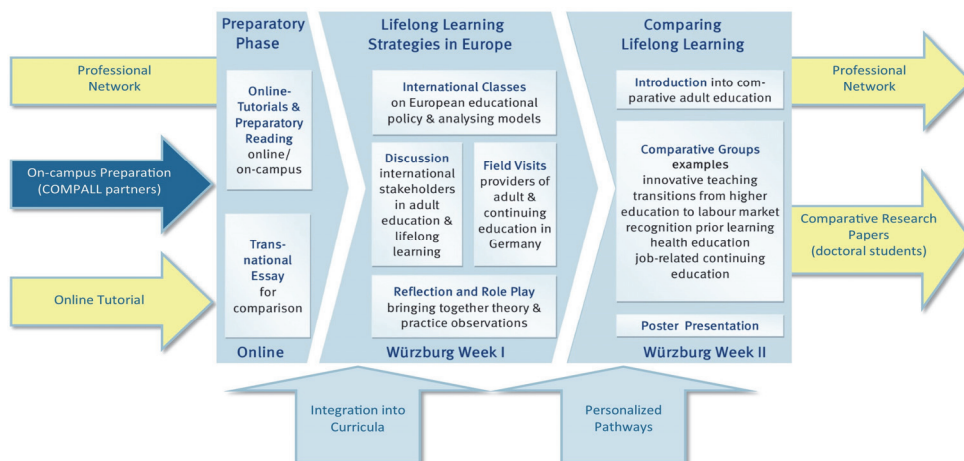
Professional Network

On-campus Preparation (COMPALL partners)

Online Tutorial

Preparatory Phase

Online-Tutorials & Preparatory Reading online/ on-campus

Trans-national Essay for comparison

Online

Lifelong Learning Strategies in Europe

International Classes on European educational policy & analysing models

Discussion international stakeholders in adult education & lifelong learning

Field Visits providers of adult & continuing education in Germany

Reflection and Role Play bringing together theory & practice observations

Würzburg Week I

Comparing Lifelong Learning

Introduction into comparative adult education

Comparative Groups examples innovative teaching transitions from higher education to labour market recognition prior learning health education job-related continuing education

Poster Presentation

Würzburg Week II

Professional Network

Comparative Research Papers (doctoral students)

Integration into Curricula

Personalized Pathways